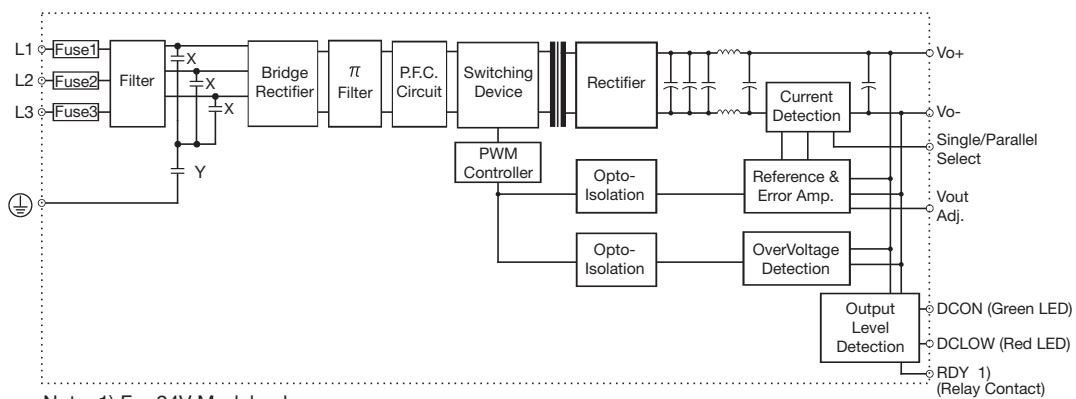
L1 Fuse1
L2 Fuse2
L3 Fuse3
Filter
X
X
X
Y
Bridge Rectifier
$\pi$ Filter
P.F.C. Circuit
Switching Device
Rectifier
Vo+
Vo-
Current Detection
Single/Parallel Select
PWM Controller
Opto-Isolation
Reference & Error Amp.
Vout Adj.
Opto-Isolation
OverVoltage Detection
Output Level Detection
DCON (Green LED)
DCLOW (Red LED)
RDY 1) (Relay Contact)
Note 1) For 24V Models only